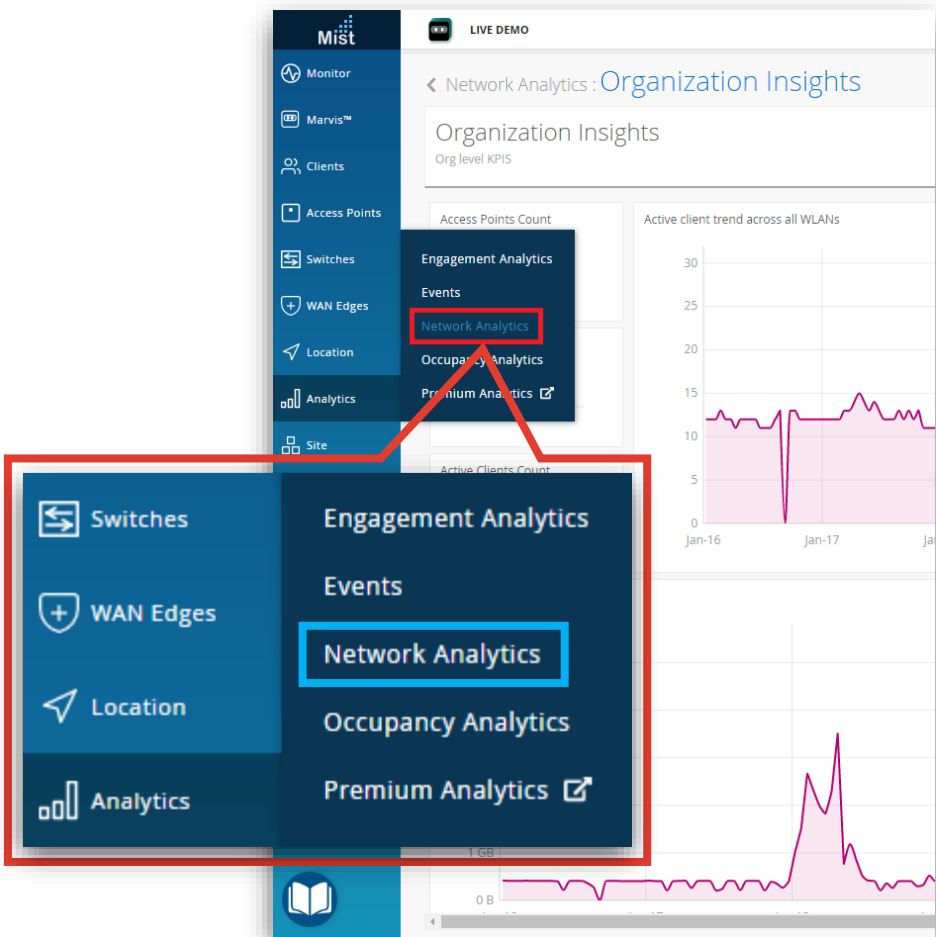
Mist

Monitor

Marvis™

Clients

Access Points

Switches

WAN Edges

Location

Analytics

Site

LIVE DEMO

< Network Analytics : Organization Insights

Organization Insights

Org level KPIS

Access Points Count

Active client trend across all WLANs

Engagement Analytics

Events

Network Analytics

Occupancy Analytics

Premium Analytics

Active Clients Count

30

25

20

15

10

5

0

Jan-16

Jan-17

Switches

WAN Edges

Location

Analytics

Engagement Analytics

Events

Network Analytics

Occupancy Analytics

Premium Analytics

1 GB

0 B